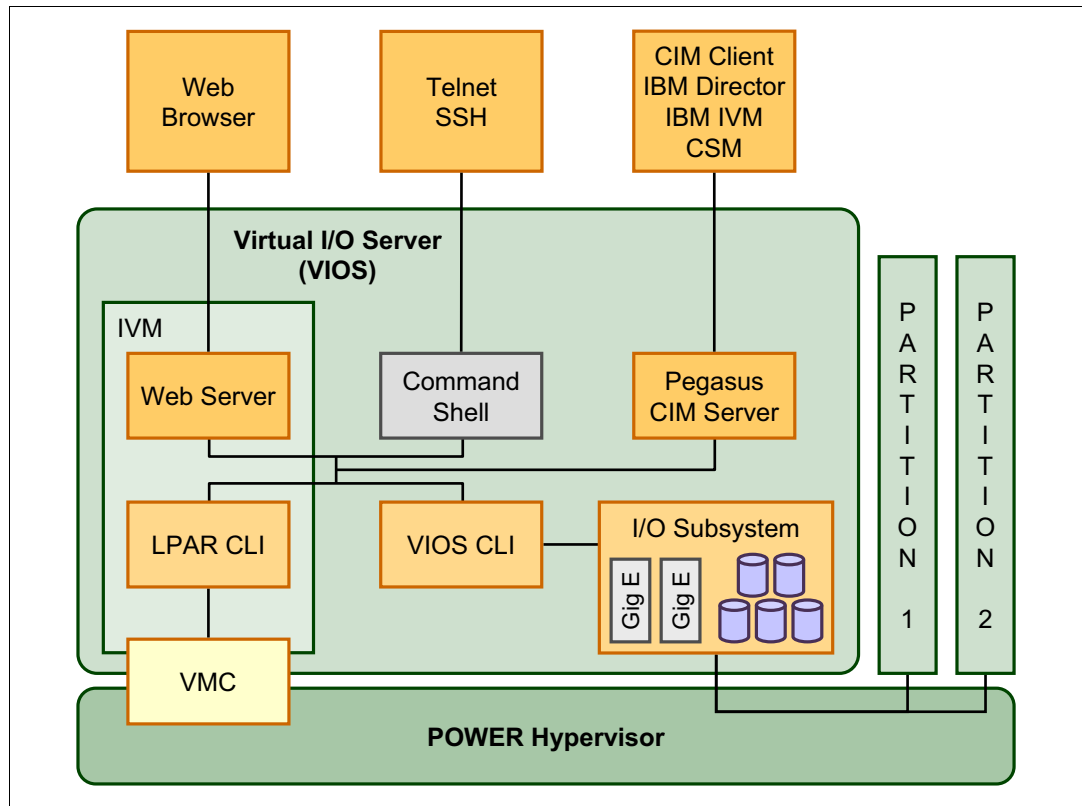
Web Browser

Telnet SSH

CIM Client
IBM Director
IBM IVM
CSM

Virtual I/O Server (VIOS)

IVM

Web Server

Command Shell

Pegasus CIM Server

LPAR CLI

VIOS CLI

I/O Subsystem

Gig E

Gig E

VMC

P A R T I T I O N 1

P A R T I T I O N 2

POWER Hypervisor